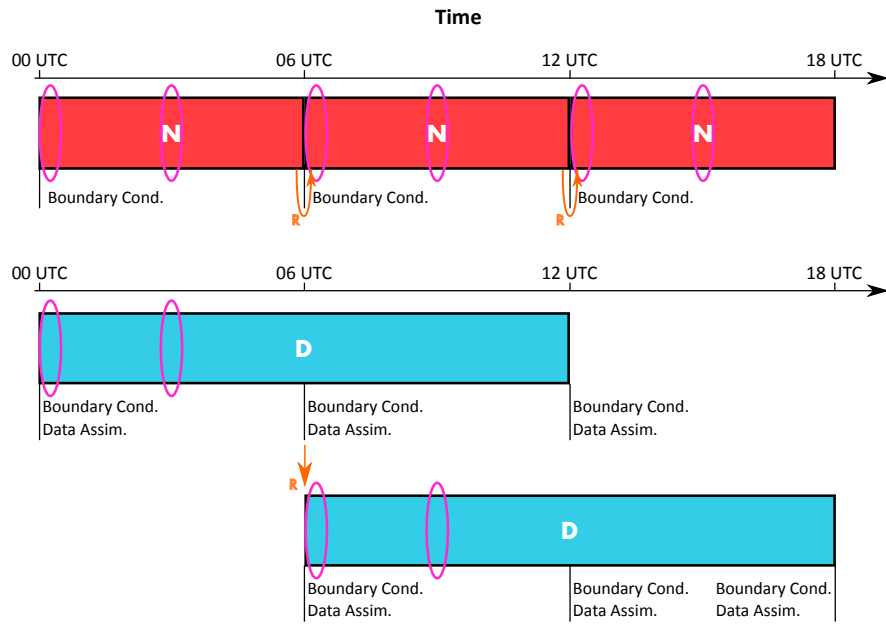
Time

00 UTC
06 UTC
12 UTC
18 UTC

N
N
N

Boundary Cond.
R
Boundary Cond.
R
Boundary Cond.

00 UTC
06 UTC
12 UTC
18 UTC

D

Boundary Cond.
Data Assim.
Boundary Cond.
Data Assim.
Boundary Cond.
Data Assim.

R

D

Boundary Cond.
Data Assim.
Boundary Cond.
Data Assim.
Boundary Cond.
Data Assim.